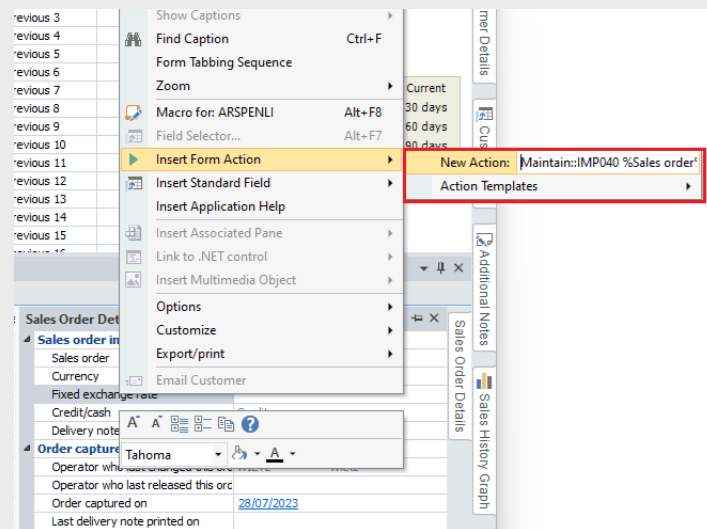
revious 3
revious 4
revious 5
revious 6
revious 7
revious 8
revious 9
revious 10
revious 11
revious 12
revious 13
revious 14
revious 15

Show Captions
Find Caption Ctrl+F
Form Tabbing Sequence
Zoom
Macro for: ARSPENLI Alt+F8
Field Selector... Alt+F7
Insert Form Action
Insert Standard Field
Insert Application Help
Insert Associated Pane
Link to .NET control
Insert Multimedia Object
Options
Customize
Export/print
Email Customer

New Action: Maintain::IMP040 %Sales order
Action Templates

Current
30 days
60 days
90 days

mer Details
Cus
Additional Notes
Sales Order Details
Sales History Graph

Sales Order Det
Sales order in
Sales order
Currency
Fixed exchange rate
Credit/cash
Delivery note
Order capture
Operator who last changed this or
Operator who last released this ord
Order captured on 28/07/2023
Last delivery note printed on

Tahoma